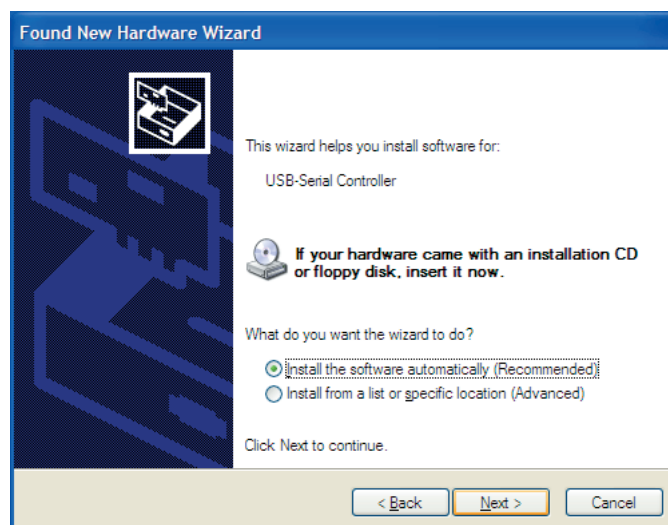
Found New Hardware Wizard

This wizard helps you install software for:

USB-Serial Controller

If your hardware came with an installation CD or floppy disk, insert it now.

What do you want the wizard to do?

Install the software automatically (Recommended)

Install from a list or specific location (Advanced)

Click Next to continue.

< Back
Next >
Cancel